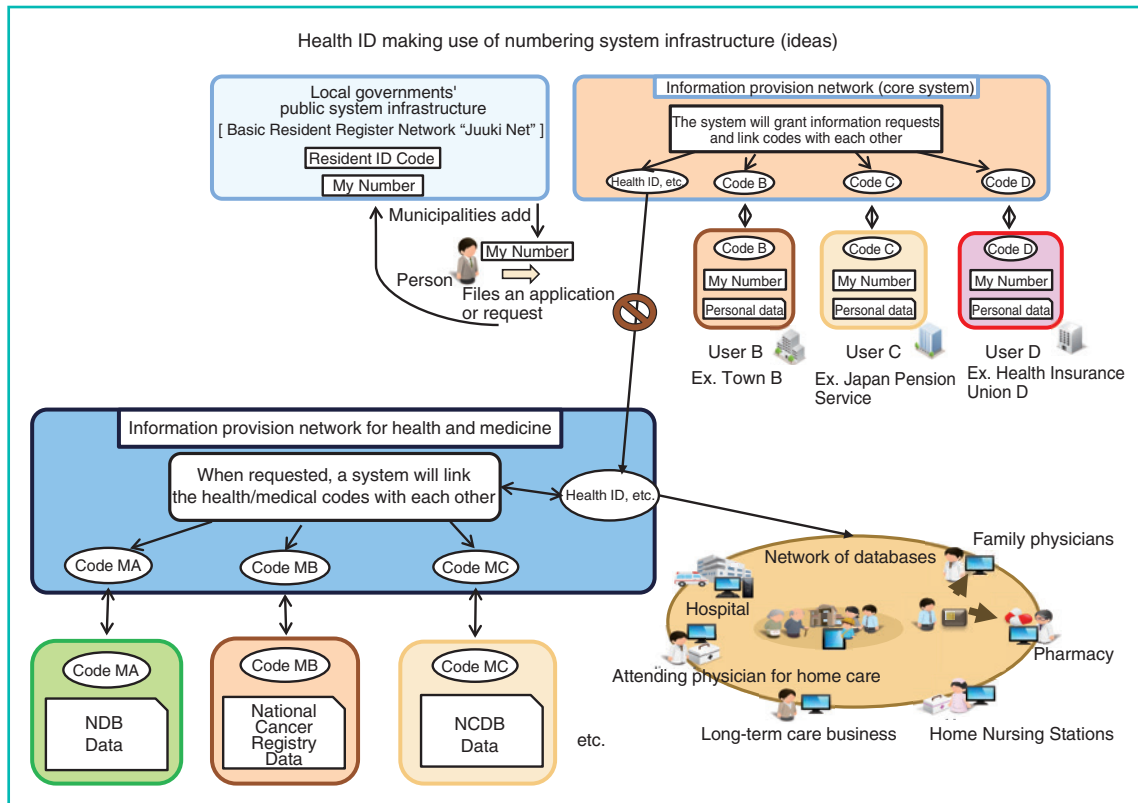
Health ID making use of numbering system infrastructure (ideas)

Local governments' public system infrastructure
[ Basic Resident Register Network "Juuki Net" ]
Resident ID Code
My Number

Municipalities add
My Number
Person
Files an application or request

Information provision network (core system)
The system will grant information requests and link codes with each other
Health ID, etc.
Code B
Code C
Code D

Code B
My Number
Personal data
User B
Ex. Town B

Code C
My Number
Personal data
User C
Ex. Japan Pension Service

Code D
My Number
Personal data
User D
Ex. Health Insurance Union D

Information provision network for health and medicine
When requested, a system will link the health/medical codes with each other
Health ID, etc.
Code MA
Code MB
Code MC

Code MA
NDB Data

Code MB
National Cancer Registry Data

Code MC
NCDB Data

etc.

Network of databases
Family physicians
Hospital
Pharmacy
Attending physician for home care
Long-term care business
Home Nursing Stations